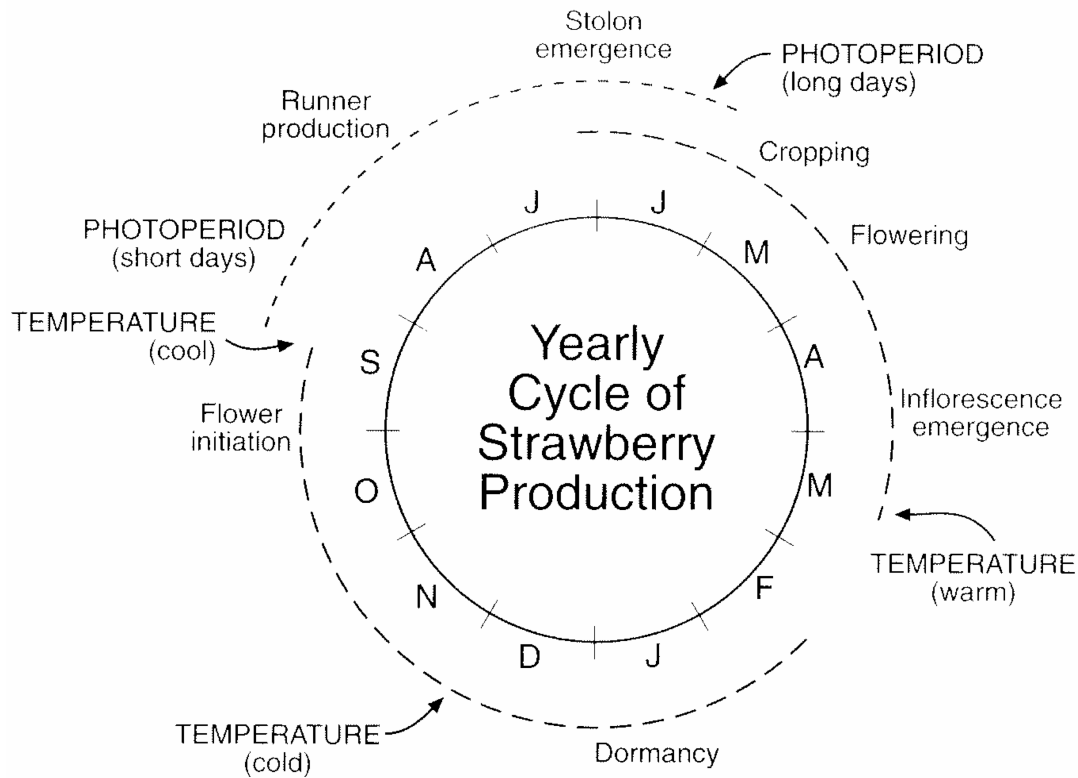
Yearly Cycle of Strawberry Production

Stolon emergence

PHOTOPERIOD (long days)

Runner production

Cropping

Flowering

PHOTOPERIOD (short days)

TEMPERATURE (cool)

Inflorescence emergence

Flower initiation

TEMPERATURE (warm)

TEMPERATURE (cold)

Dormancy

J
J
M
A
M
F
J
D
N
O
S
A